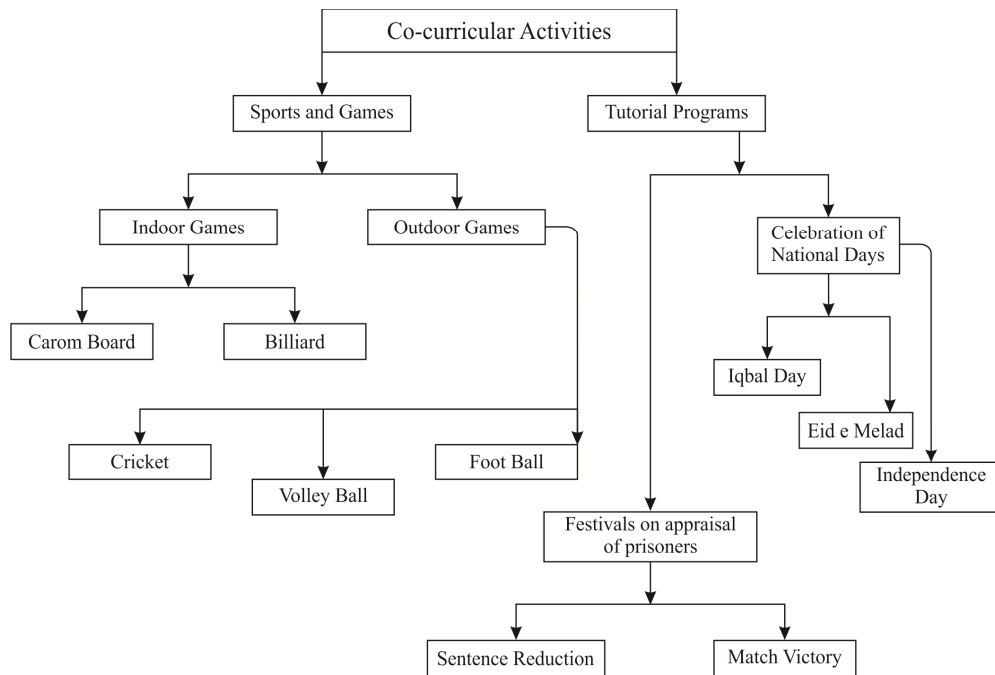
Co-curricular Activities

Sports and Games

Tutorial Programs

Indoor Games

Outdoor Games

Celebration of National Days

Carom Board

Billiard

Iqbal Day

Eid e Melad

Cricket

Volley Ball

Foot Ball

Independence Day

Festivals on appraisal of prisoners

Sentence Reduction

Match Victory